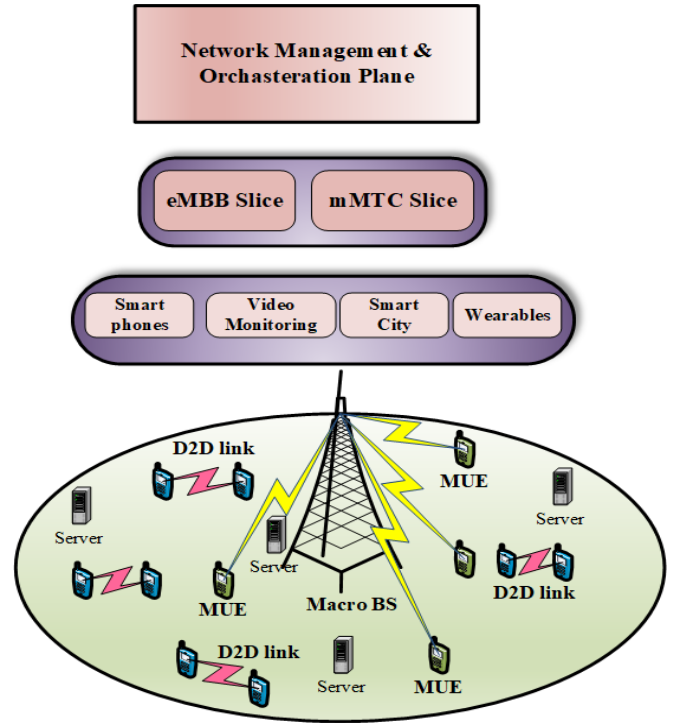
Network Management & Orchasteration Plane

eMBB Slice

mMTC Slice

Smart phones

Video Monitoring

Smart City

Wearables

D2D link

MUE

Server

Server

Server

D2D link

MUE

Macro BS

D2D link

Server

MUE